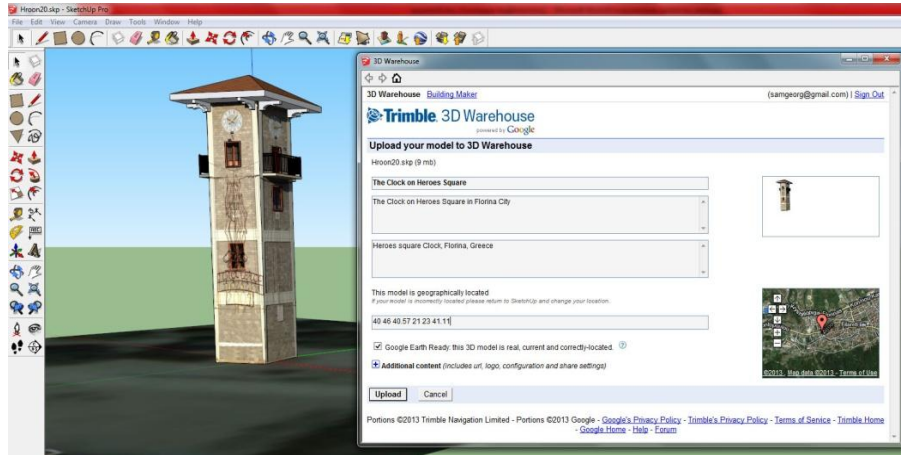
Hroon20.skp - SketchUp Pro

File Edit View Camera Draw Tools Window Help

3D Warehouse

3D Warehouse Building Maker

(samgeorg@gmail.com) | Sign Out

Trimble. 3D Warehouse
powered by Google

Upload your model to 3D Warehouse

Hroon20.skp (9 mb)

The Clock on Heroes Square

The Clock on Heroes Square in Florina City

Heroes square Clock, Florina, Greece

This model is geographically located
If your model is incorrectly located please return to SketchUp and change your location.

40 46 40.57 21 23 41.11

Google Earth Ready: this 3D model is real, current and correctly-located.

Additional content (includes url, logo, configuration and share settings)

Upload Cancel

©2013, Map data ©2013 - Terms of Use

Portions ©2013 Trimble Navigation Limited - Portions ©2013 Google - Google's Privacy Policy - Trimble's Privacy Policy - Terms of Service - Trimble Home - Google Home - Help - Forum